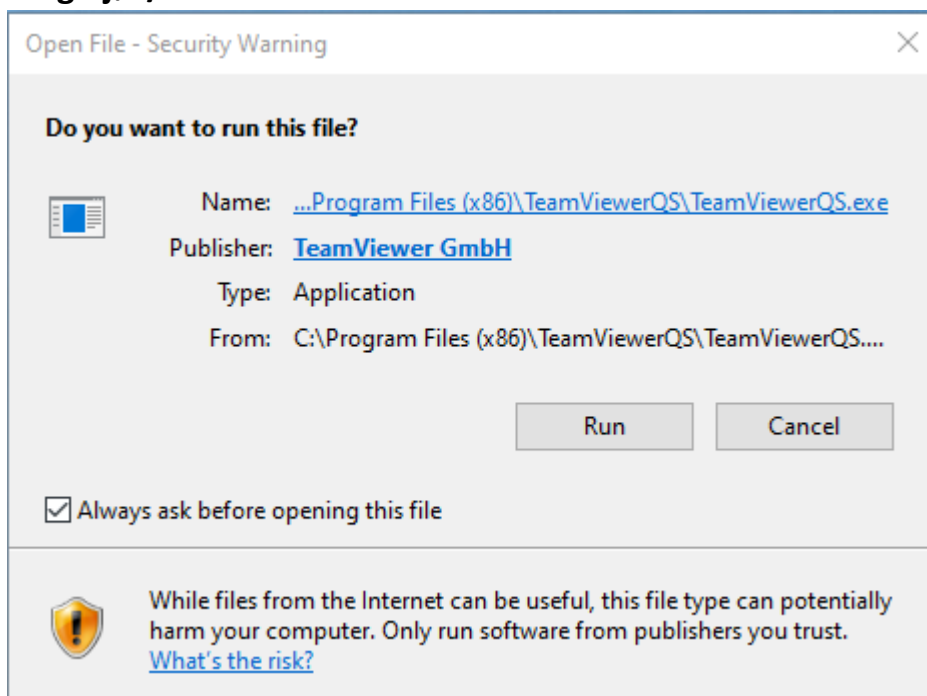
Open File - Security Warning

Do you want to run this file?

Name: ...Program Files (x86)\TeamViewerQS\TeamViewerQS.exe
Publisher: TeamViewer GmbH
Type: Application
From: C:\Program Files (x86)\TeamViewerQS\TeamViewerQS....

Run
Cancel

Always ask before opening this file

While files from the Internet can be useful, this file type can potentially harm your computer. Only run software from publishers you trust. What's the risk?